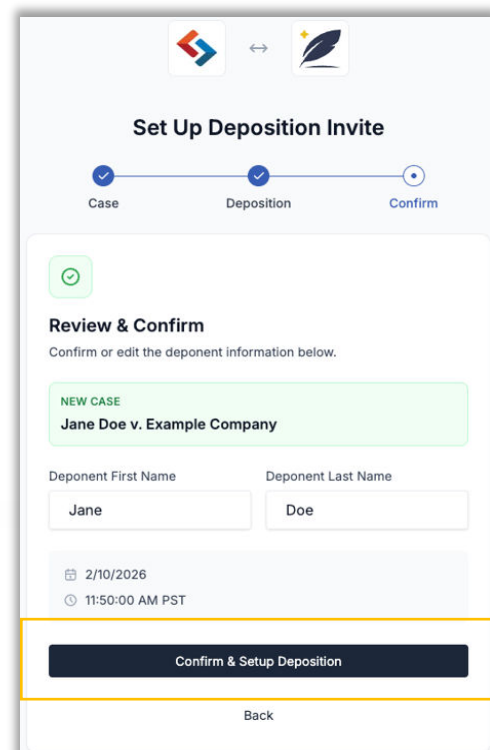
↔

Set Up Deposition Invite

Case
Deposition
Confirm

Review & Confirm

Confirm or edit the deponent information below.

NEW CASE
Jane Doe v. Example Company

Deponent First Name
Jane

Deponent Last Name
Doe

2/10/2026
11:50:00 AM PST

Confirm & Setup Deposition

Back